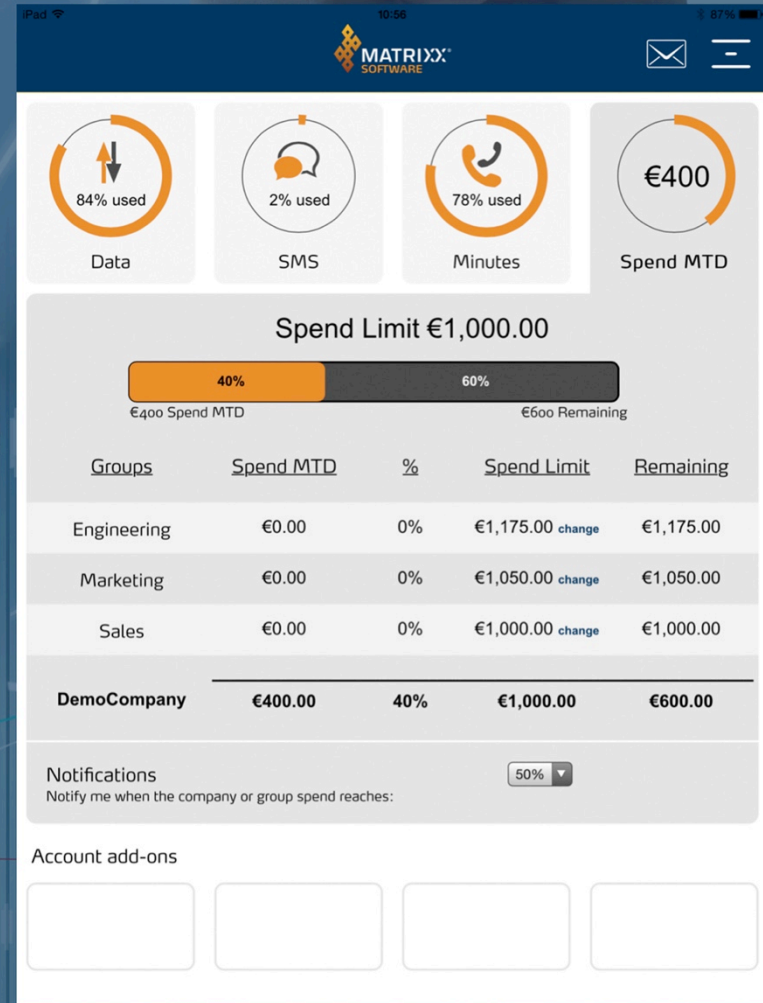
iPad 10:56 87%

MATRIXX® SOFTWARE

84% used
Data

2% used
SMS

78% used
Minutes

€400
Spend MTD

Spend Limit €1,000.00

40% 60%
€400 Spend MTD €600 Remaining

| Groups | Spend MTD | % | Spend Limit | Remaining |
|---|---|---|---|---|
| Engineering | €0.00 | 0% | €1,175.00 change | €1,175.00 |
| Marketing | €0.00 | 0% | €1,050.00 change | €1,050.00 |
| Sales | €0.00 | 0% | €1,000.00 change | €1,000.00 |
| DemoCompany | €400.00 | 40% | €1,000.00 | €600.00 |

Notifications
Notify me when the company or group spend reaches:
50%

Account add-ons